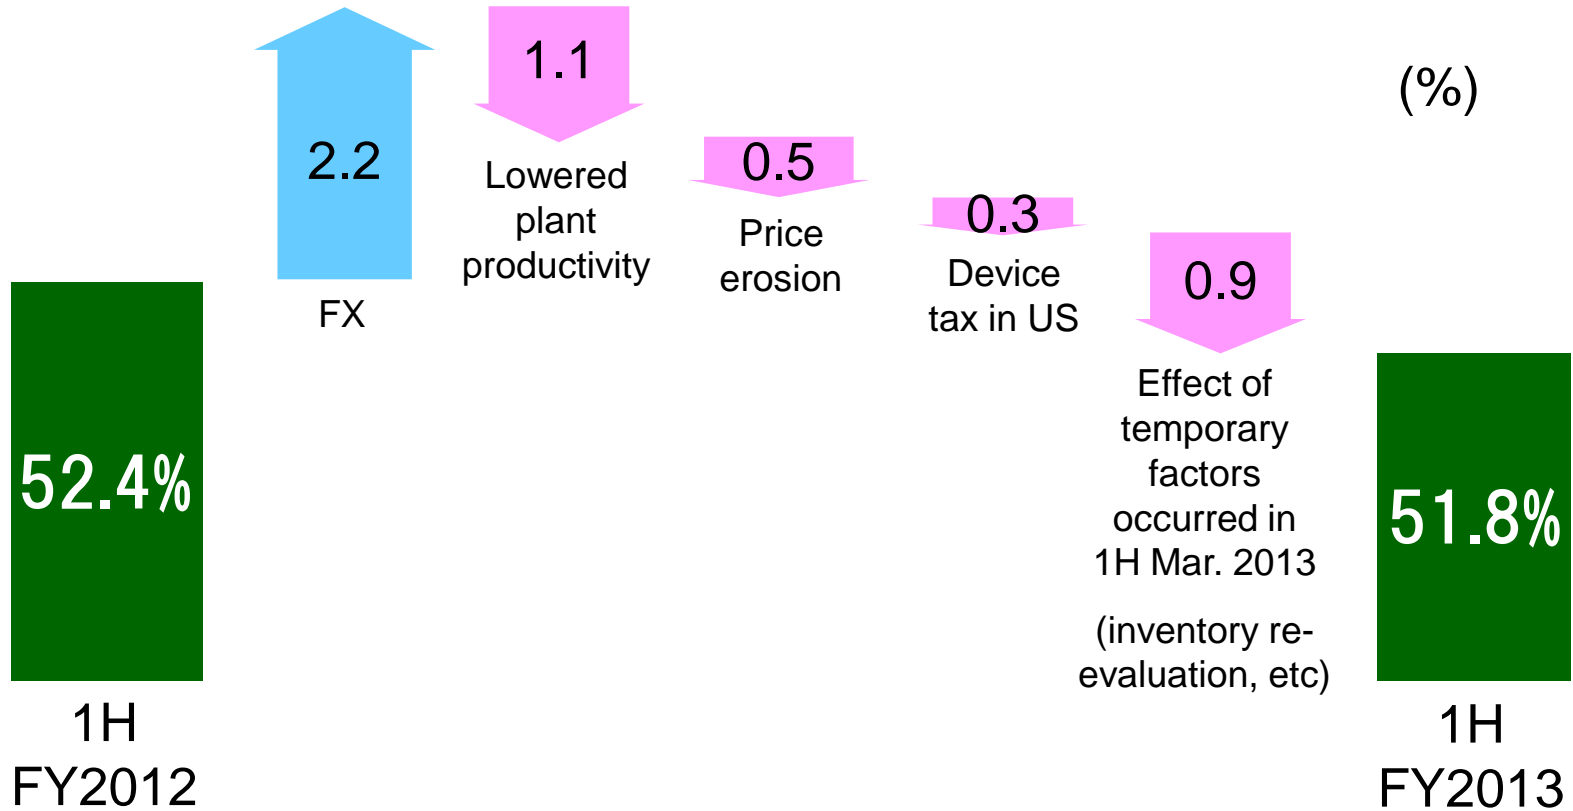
2.2

FX

1.1

Lowered plant productivity

0.5

Price erosion

0.3

Device tax in US

0.9

Effect of temporary factors occurred in 1H Mar. 2013

(inventory re-evaluation, etc)

(%)

52.4%

1H FY2012

51.8%

1H FY2013